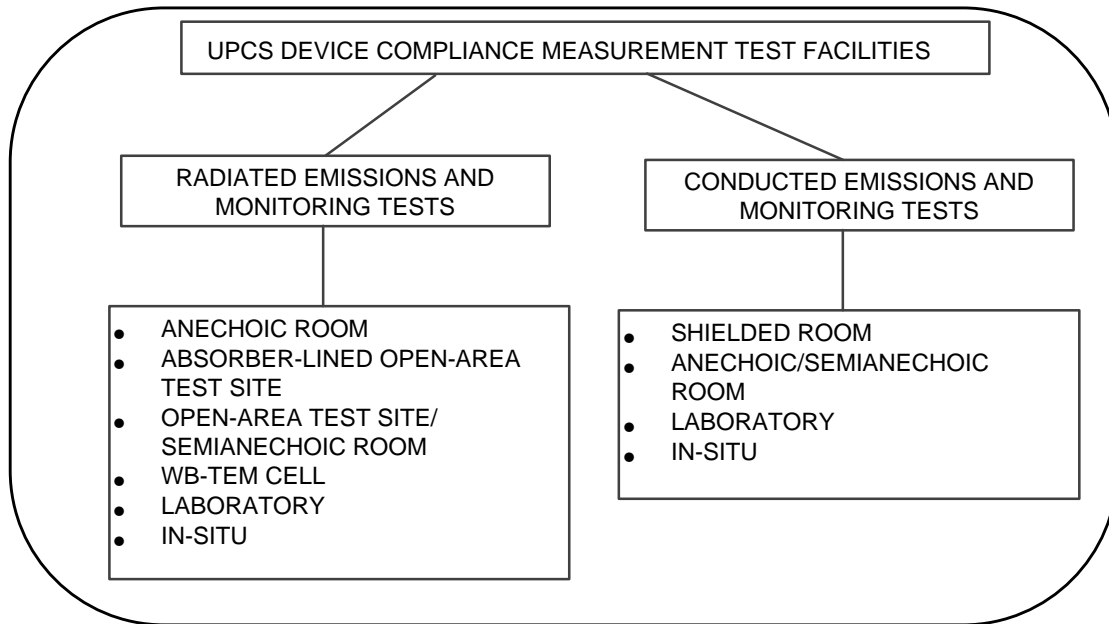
UPCS DEVICE COMPLIANCE MEASUREMENT TEST FACILITIES

RADIATED EMISSIONS AND MONITORING TESTS

- ANECHOIC ROOM
- ABSORBER-LINED OPEN-AREA TEST SITE
- OPEN-AREA TEST SITE/ SEMIANECHOIC ROOM
- WB-TEM CELL
- LABORATORY
- IN-SITU

CONDUCTED EMISSIONS AND MONITORING TESTS

- SHIELDED ROOM
- ANECHOIC/SEMIANECHOIC ROOM
- LABORATORY
- IN-SITU